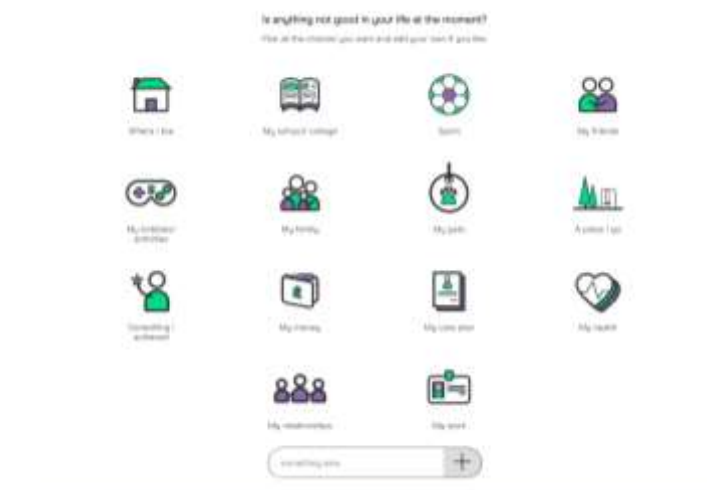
Is anything not good in your life at the moment?

Pick all the choices you want and add your own if you like

Where I live

My school/ college

Sport

My friends

My hobbies/ activities

My family

My pets

A place I go

Something I achieved

My money

My care plan

My health

My relationships

My work

something else

+